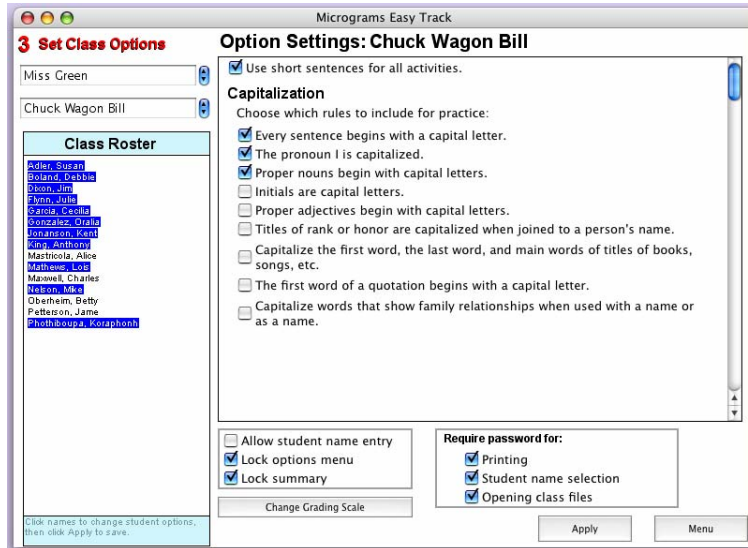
Micrograms Easy Track

3 Set Class Options

Miss Green

Chuck Wagon Bill

Class Roster

Adler, Susan
Boland, Debbie
Dixon, Jim
Flynn, Julie
Garcia, Cecilia
Gonzalez, Oralia
Jonanson, Kent
King, Anthony
Mastricola, Alice
Mathews, Lois
Maxwell, Charles
Nelson, Mike
Oberheim, Betty
Petterson, Jame
Phothiboupa, Koraphonh

Click names to change student options, then click Apply to save.

Option Settings: Chuck Wagon Bill

Use short sentences for all activities.

Capitalization

Choose which rules to include for practice:

Every sentence begins with a capital letter.
The pronoun I is capitalized.
Proper nouns begin with capital letters.
Initials are capital letters.
Proper adjectives begin with capital letters.
Titles of rank or honor are capitalized when joined to a person's name.
Capitalize the first word, the last word, and main words of titles of books, songs, etc.
The first word of a quotation begins with a capital letter.
Capitalize words that show family relationships when used with a name or as a name.

Allow student name entry
Lock options menu
Lock summary

Change Grading Scale

Require password for:
Printing
Student name selection
Opening class files

Apply

Menu